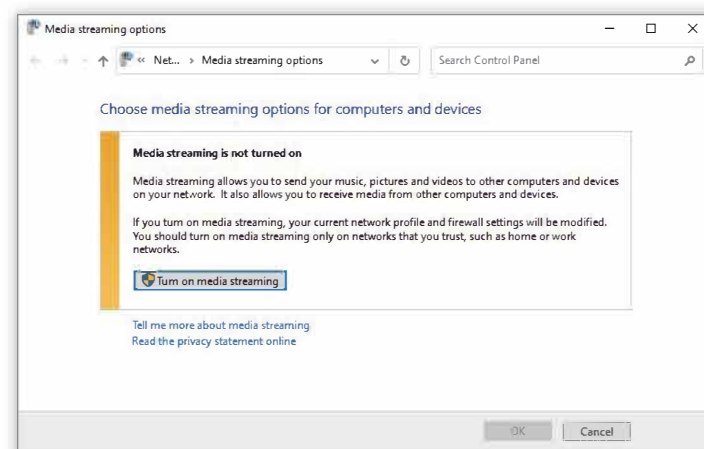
Media streaming options

« Net... › Media streaming options

Search Control Panel

Choose media streaming options for computers and devices

Media streaming is not turned on

Media streaming allows you to send your music, pictures and videos to other computers and devices on your network. It also allows you to receive media from other computers and devices.

If you turn on media streaming, your current network profile and firewall settings will be modified. You should turn on media streaming only on networks that you trust, such as home or work networks.

Turn on media streaming

Tell me more about media streaming
Read the privacy statement online

OK
Cancel